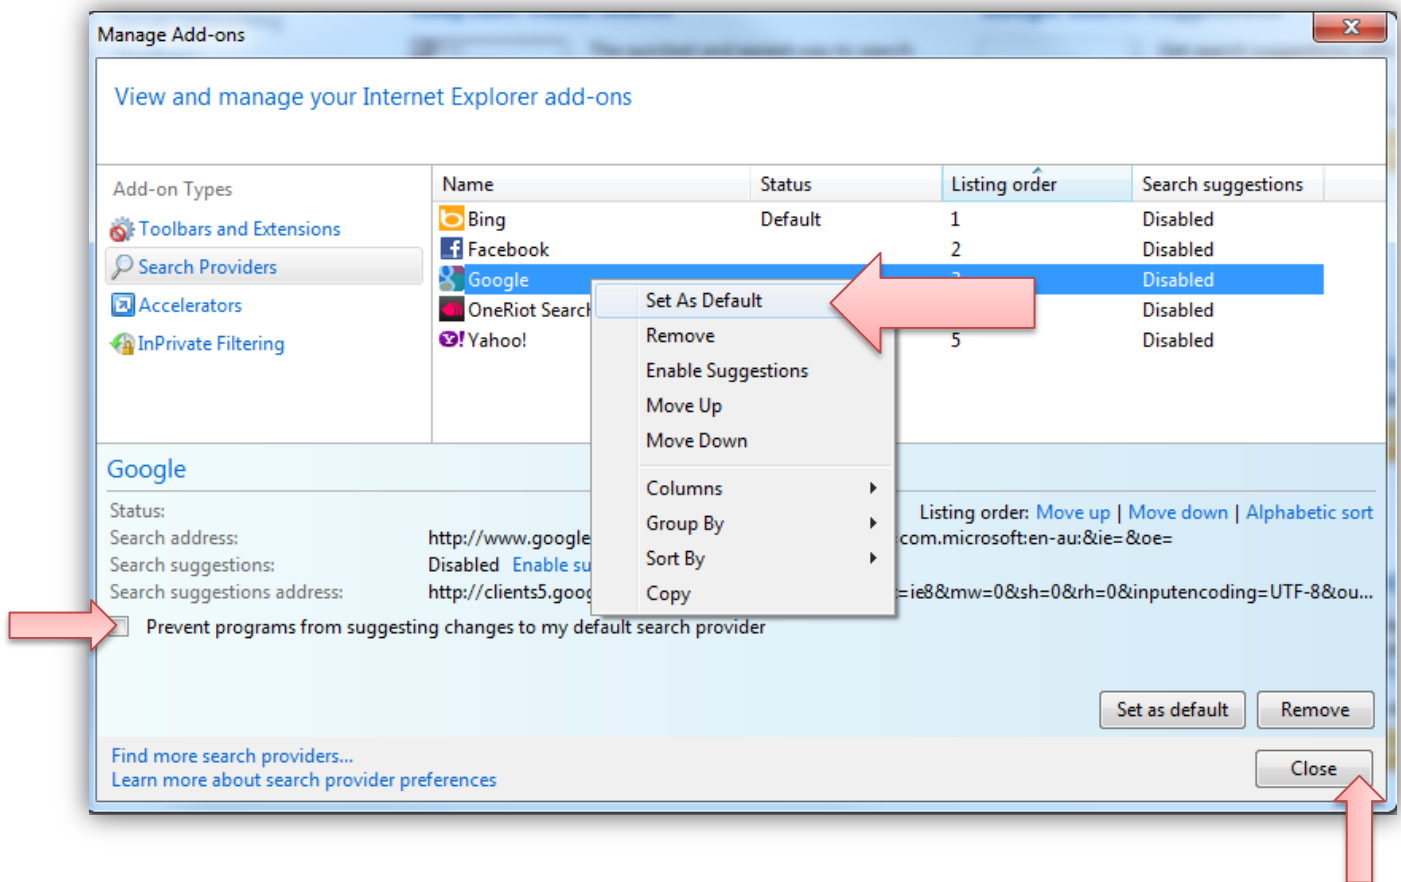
Manage Add-ons

View and manage your Internet Explorer add-ons

Add-on Types
Toolbars and Extensions
Search Providers
Accelerators
InPrivate Filtering

| Name | Status | Listing order | Search suggestions |
|---|---|---|---|
| Bing | Default | 1 | Disabled |
| Facebook | | 2 | Disabled |
| Google | | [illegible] | Disabled |
| OneRiot Searc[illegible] | | | Disabled |
| Yahoo! | | 5 | Disabled |

Set As Default
Remove
Enable Suggestions
Move Up
Move Down
Columns
Group By
Sort By
Copy

Google
Status:
Search address: http://www.google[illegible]com.microsoft:en-au:&ie=&oe=
Search suggestions: Disabled Enable su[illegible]
Search suggestions address: http://clients5.goo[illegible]=ie8&mw=0&sh=0&rh=0&inputencoding=UTF-8&ou...
Listing order: Move up | Move down | Alphabetic sort

Prevent programs from suggesting changes to my default search provider

Set as default
Remove

Find more search providers...
Learn more about search provider preferences

Close